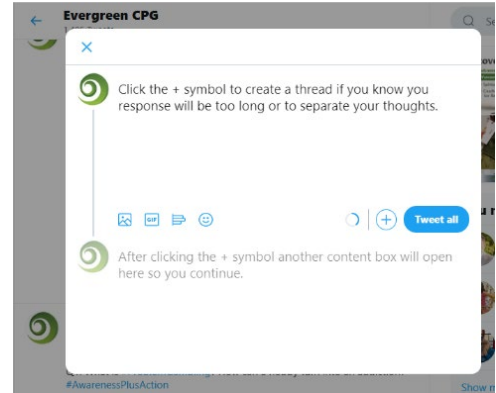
Evergreen CPG

Click the + symbol to create a thread if you know you response will be too long or to separate your thoughts.

GIF

Tweet all

After clicking the + symbol another content box will open here so you continue.

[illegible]

#AwarenessPlusAction

Show m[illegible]